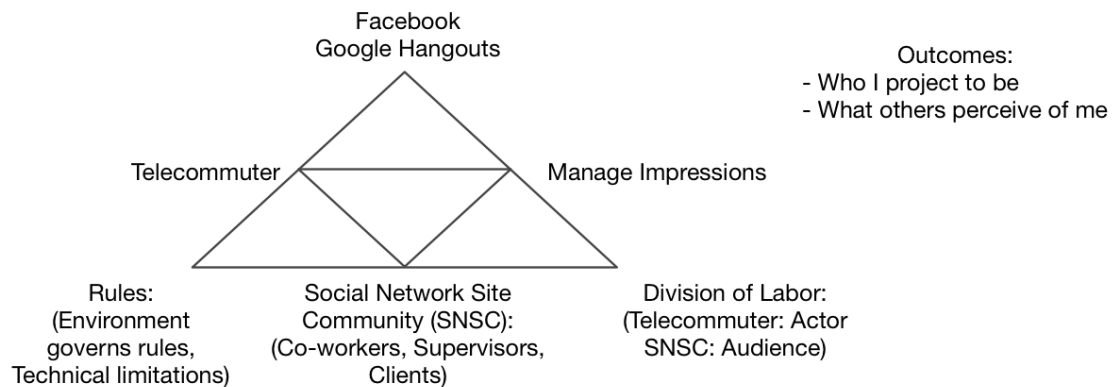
Facebook
Google Hangouts

Outcomes:
- Who I project to be
- What others perceive of me

Telecommuter

Manage Impressions

Rules:
(Environment governs rules, Technical limitations)

Social Network Site Community (SNSC):
(Co-workers, Supervisors, Clients)

Division of Labor:
(Telecommuter: Actor
SNSC: Audience)